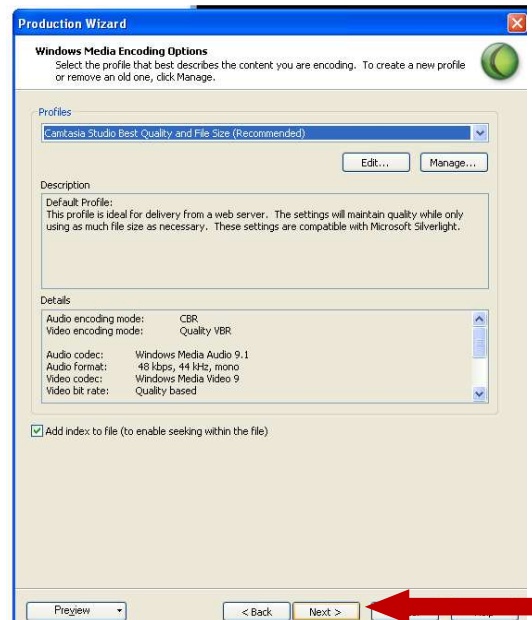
Production Wizard

Windows Media Encoding Options

Select the profile that best describes the content you are encoding. To create a new profile or remove an old one, click Manage.

Profiles

Camtasia Studio Best Quality and File Size (Recommended)

Edit...

Manage...

Description

Default Profile:
This profile is ideal for delivery from a web server. The settings will maintain quality while only using as much file size as necessary. These settings are compatible with Microsoft Silverlight.

Details

| | |
|---|---|
| Audio encoding mode: | CBR |
| Video encoding mode: | Quality VBR |
| Audio codec: | Windows Media Audio 9.1 |
| Audio format: | 48 kbps, 44 kHz, mono |
| Video codec: | Windows Media Video 9 |
| Video bit rate: | Quality based |

Add index to file (to enable seeking within the file)

Preview

< Back

Next >